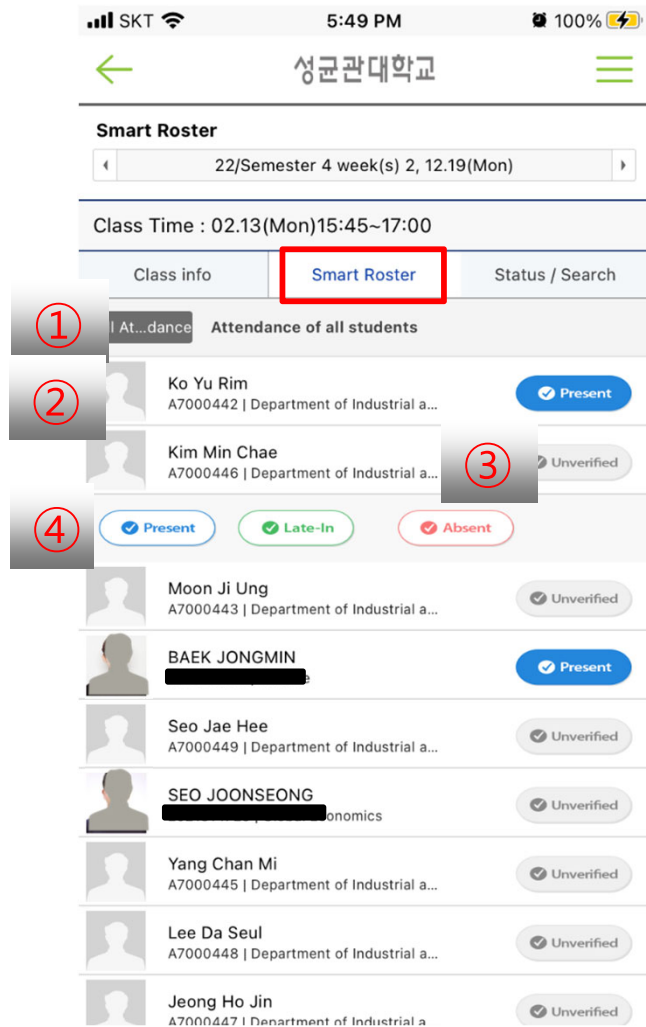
SKT 5:49 PM 100%

성균관대학교

Smart Roster

22/Semester 4 week(s) 2, 12.19(Mon)

Class Time : 02.13(Mon)15:45~17:00

Class info | Smart Roster | Status / Search

①

l At...dance Attendance of all students

②

Ko Yu Rim
A7000442 | Department of Industrial a...
Present

Kim Min Chae
A7000446 | Department of Industrial a...
③ Unverified

④

Present Late-In Absent

Moon Ji Ung
A7000443 | Department of Industrial a...
Unverified

BAEK JONGMIN
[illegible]e
Present

Seo Jae Hee
A7000449 | Department of Industrial a...
Unverified

SEO JOONSEONG
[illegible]onomics
Unverified

Yang Chan Mi
A7000445 | Department of Industrial a...
Unverified

Lee Da Seul
A7000448 | Department of Industrial a...
Unverified

Jeong Ho Jin
A7000447 | Department of Industrial a
Unverified